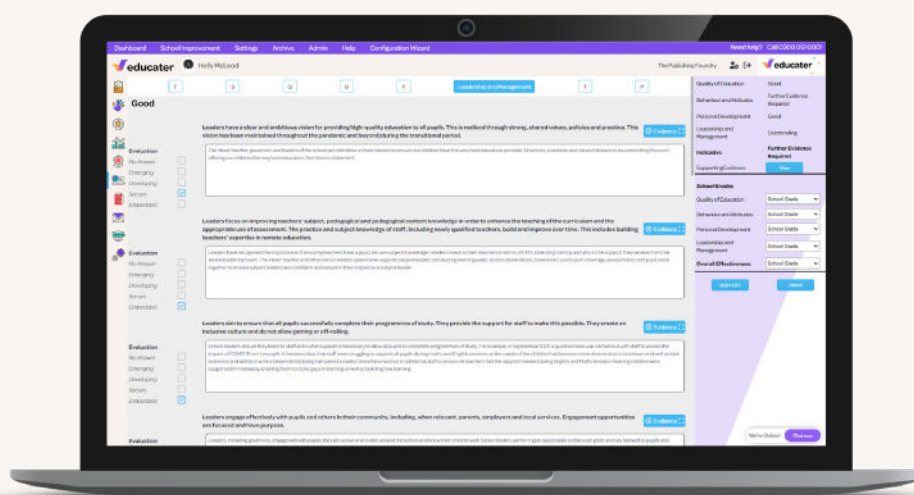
Dashboard School Improvement Settings Archive Admin Help Configuration Wizard

Need help? Call 0000 000 0000

educater Holly McLeod

The Publishing Foundry

educater

Good

F S Q B P Leadership and Management T P

Leaders have a clear and ambitious vision for providing high-quality education to all pupils. This is realised through strong, shared values, policies and practice. This vision has been maintained throughout the pandemic and beyond during the transitional period.

Evidence

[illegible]

Evaluation
No Answer
Emerging
Developing
Secure
Embedded

Leaders focus on improving teachers' subject, pedagogical and pedagogical content knowledge in order to enhance the teaching of the curriculum and the appropriate use of assessment. The practice and subject knowledge of staff, including newly qualified teachers, build and improve over time. This includes building teachers' expertise in remote education.

Evidence

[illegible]

Evaluation
No Answer
Emerging
Developing
Secure
Embedded

Leaders aim to ensure that all pupils successfully complete their programmes of study. They provide the support for staff to make this possible. They create an inclusive culture and do not allow gaming or off-rolling.

Evidence

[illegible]

Evaluation
No Answer
Emerging
Developing
Secure
Embedded

Leaders engage effectively with pupils and others in their community, including, when relevant, parents, employers and local services. Engagement opportunities are focused and have purpose.

Evidence

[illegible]

Evaluation

Quality of Education Good
Behaviour and Attitudes Further Evidence Required
Personal Development Good
Leadership and Management Outstanding
Indicative Further Evidence Required
Supporting Evidence View

School Grade
Quality of Education School Grade
Behaviour and Attitudes School Grade
Personal Development School Grade
Leadership and Management School Grade
Overall Effectiveness School Grade

Submit Save

We're Online! Chat now